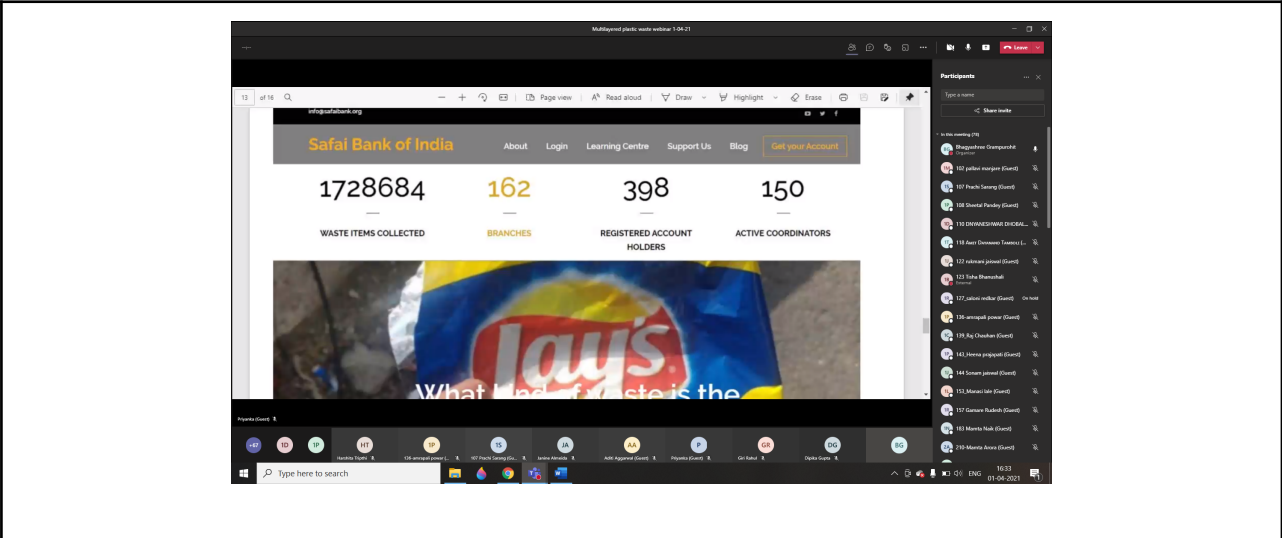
Multilayered plastic waste webinar 1-04-21

Leave

13 of 18

Page view

Read aloud

Draw

Highlight

Erase

info@safaibank.org

Safai Bank of India

About

Login

Learning Centre

Support Us

Blog

Get your Account

1728684

WASTE ITEMS COLLECTED

162

BRANCHES

398

REGISTERED ACCOUNT HOLDERS

150

ACTIVE COORDINATORS

Lay's

What kind of waste is the

Participants

Type a name

Share invite

In this meeting (75)

Bhagyashree Grampurohit
Organizer

102 pallavi monjare (Guest)

107 Prachi Sarang (Guest)

108 Sheetal Pandey (Guest)

110 DNYANESHWAR DHOBAL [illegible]

118 Amit Dinanath Tambe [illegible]

122 rukmani jaiswal (Guest)

123 Tisha Bhanushali
External

127_saloni redkar (Guest) On hold

136-amrapali powar (Guest)

139_Raj Chauhan (Guest)

143_Heena prajapati (Guest)

144 Sonam jaiswal (Guest)

153_Manasi lale (Guest)

157 Gamare Rudesh (Guest)

183 Mamta Naik (Guest)

210-Mamta Arora (Guest)

Priyanka (Guest)

+67 TD 1P

HT Harshita Tripathi

1P 136-amrapali powar [...]

1S 107 Prachi Sarang (Gu...

JA Janine Almeida

AA Aditi Aggarwal (Guest)

P Priyanka (Guest)

GR Giri Rahul

DG Dipika Gupta

BG

Type here to search

ENG

16:33
01-04-2021